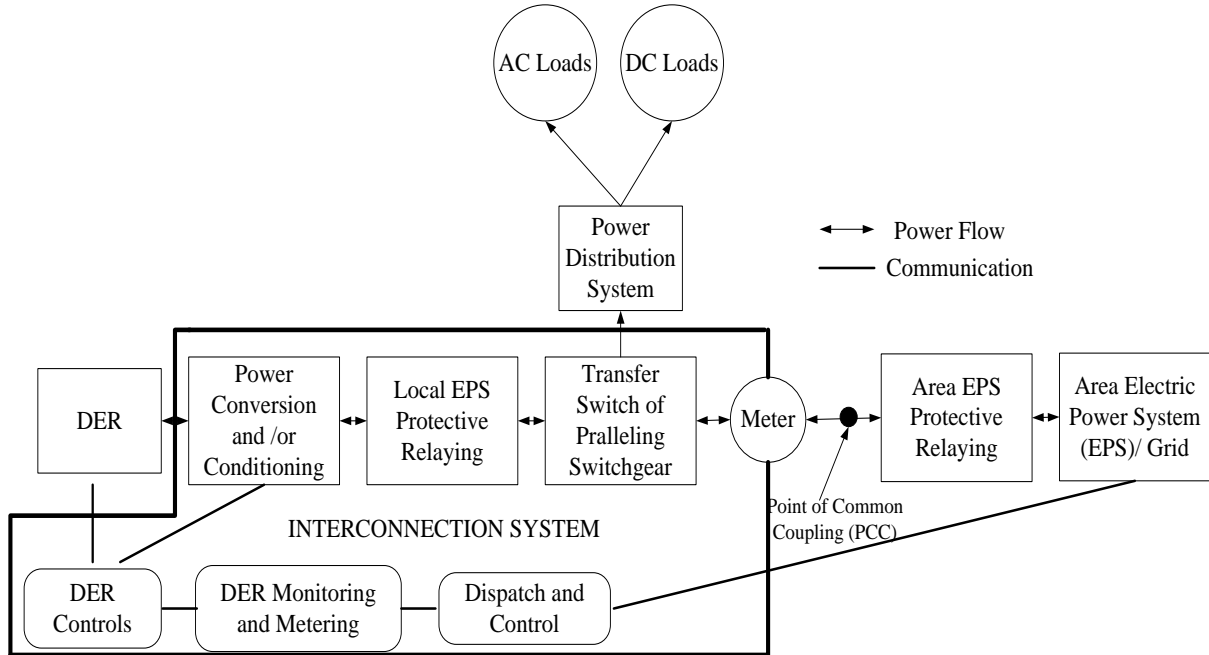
AC Loads

DC Loads

Power Distribution System

Power Flow

Communication

DER

Power Conversion and /or Conditioning

Local EPS Protective Relaying

Transfer Switch of Pralleling Switchgear

Meter

Area EPS Protective Relaying

Area Electric Power System (EPS)/ Grid

Point of Common Coupling (PCC)

INTERCONNECTION SYSTEM

DER Controls

DER Monitoring and Metering

Dispatch and Control